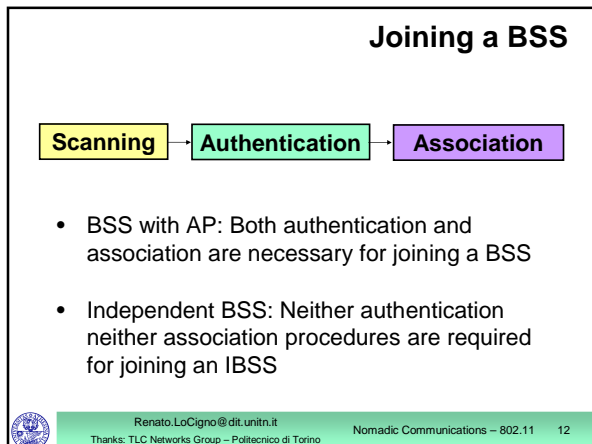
Joining a BSS

Scanning

Authentication

Association

• BSS with AP: Both authentication and association are necessary for joining a BSS

• Independent BSS: Neither authentication neither association procedures are required for joining an IBSS

Renato.LoCigno@dit.unitn.it
Thanks: TLC Networks Group – Politecnico di Torino

Nomadic Communications – 802.11

12